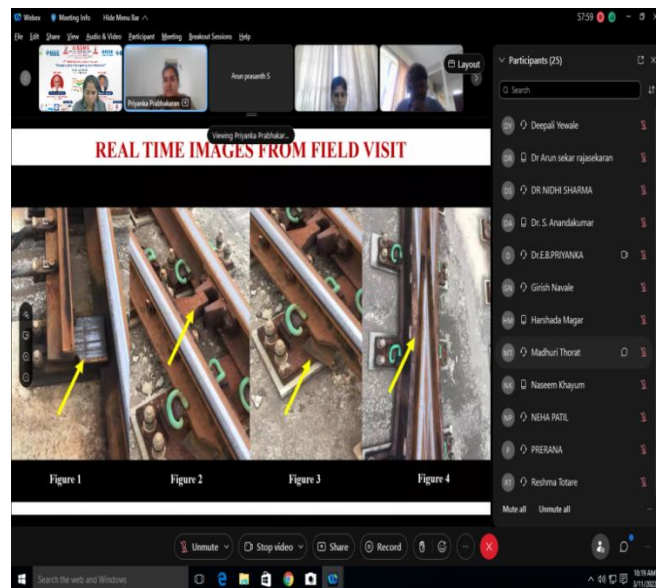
Webex Meeting Info Hide Menu Bar

File Edit Share View Audio & Video Participant Meeting Breakout Sessions Help

57:59

Priyanka Prabhakaran

Arun prasanth S

Layout

Viewing Priyanka Prabhakar...

REAL TIME IMAGES FROM FIELD VISIT

Figure 1 Figure 2 Figure 3 Figure 4

Participants (25)

Search

DY Deepali Yewale

DR Dr Arun sekar rajasekaran

DS DR NIDHI SHARMA

DA Dr. S. Anandakumar

D Dr.E.B.PRIYANKA

GN Girish Navale

HM Harshada Magar

MT Madhuri Thorat

NK Naseem Khayum

NP NEHA PATIL

P PRERANA

RT Reshma Totare

Mute all Unmute all

Unmute Stop video Share Record

Search the web and Windows

10:19 AM 3/11/2022